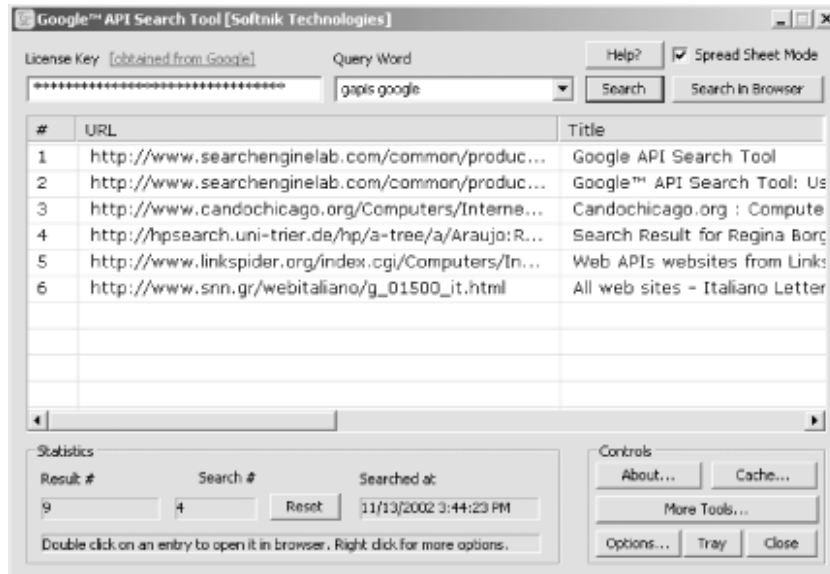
Google™ API Search Tool [Softnik Technologies]

License Key [obtained from Google]
********************************

Query Word
gapis google

Help?
Spread Sheet Mode
Search
Search In Browser

| # | URL | Title |
|---|---|---|
| 1 | http://www.searchenginelab.com/common/produc... | Google API Search Tool |
| 2 | http://www.searchenginelab.com/common/produc... | Google™ API Search Tool: Us |
| 3 | http://www.candochicago.org/Computers/Interne... | Candochicago.org : Compute |
| 4 | http://hpsearch.uni-trier.de/hp/a-tree/a/Araujo:R... | Search Result for Regina Borg |
| 5 | http://www.linkspider.org/index.cgi/Computers/In... | Web APIs websites from Links |
| 6 | http://www.snn.gr/webitaliano/g_01500_it.html | All web sites - Italiano Letter |

Statistics
Result #
9
Search #
4
Reset
Searched at
11/13/2002 3:44:23 PM
Double click on an entry to open it in browser. Right click for more options.

Controls
About...
Cache...
More Tools...
Options...
Tray
Close